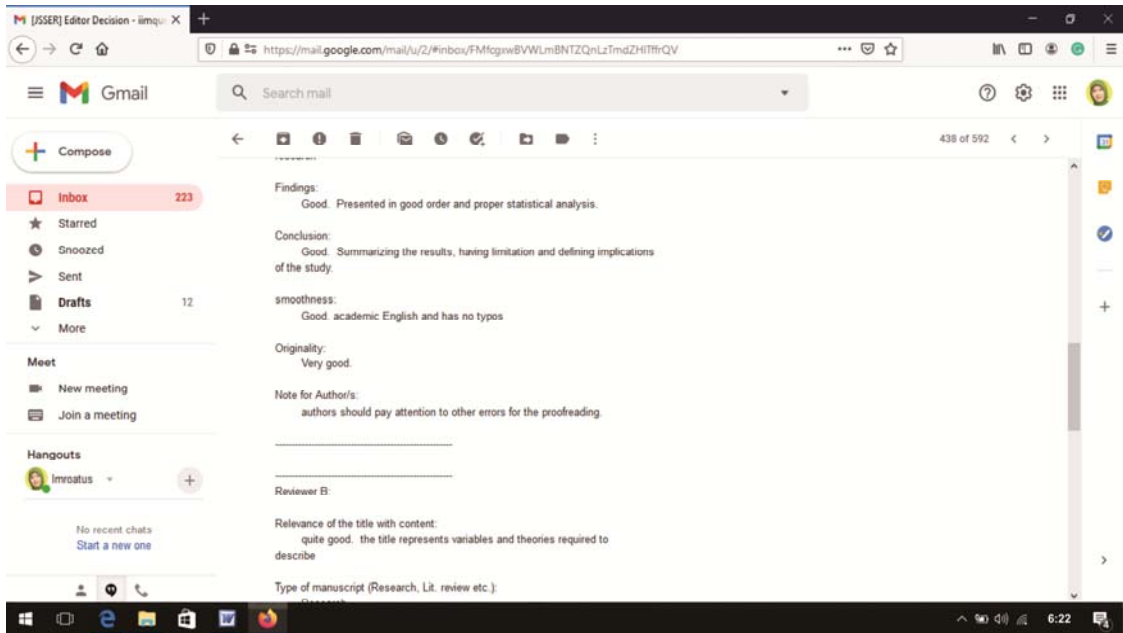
[IJSSER] Editor Decision - iimqu ×

https://mail.google.com/mail/u/2/#inbox/FMfcgxwBVWLmBNTZQnLzTmdZHlTffrQV

Gmail

Search mail

Compose

Inbox 223
Starred
Snoozed
Sent
Drafts 12
More

Meet
New meeting
Join a meeting

Hangouts
Imroatus

No recent chats
Start a new one

438 of 592

Findings:
Good. Presented in good order and proper statistical analysis.

Conclusion:
Good. Summarizing the results, having limitation and defining implications of the study.

smoothness:
Good. academic English and has no typos

Originality:
Very good.

Note for Author/s:
authors should pay attention to other errors for the proofreading.

------------------------------------------------

------------------------------------------------
Reviewer B:

Relevance of the title with content:
quite good. the title represents variables and theories required to describe

Type of manuscript (Research, Lit. review etc.):

6:22